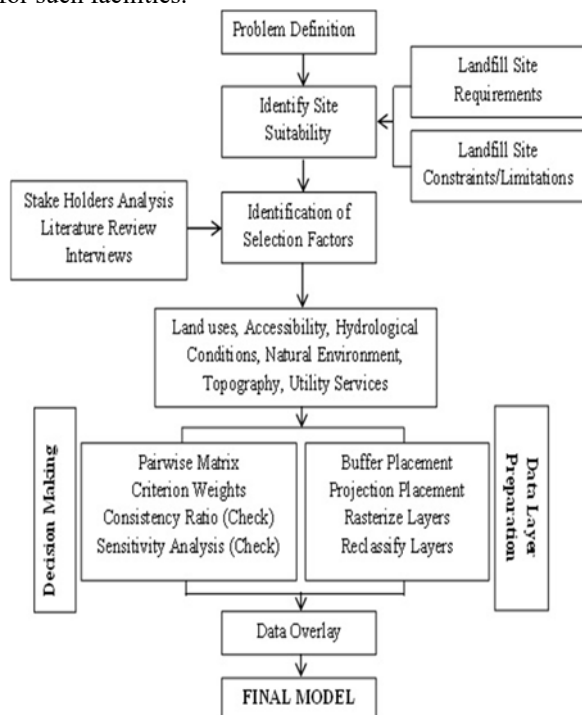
for such facilities.

Problem Definition

Identify Site Suitability

Landfill Site Requirements

Landfill Site Constraints/Limitations

Stake Holders Analysis
Literature Review
Interviews

Identification of Selection Factors

Land uses, Accessibility, Hydrological Conditions, Natural Environment, Topography, Utility Services

Decision Making

Pairwise Matrix
Criterion Weights
Consistency Ratio (Check)
Sensitivity Analysis (Check)

Buffer Placement
Projection Placement
Rasterize Layers
Reclassify Layers

Data Layer Preparation

Data Overlay

FINAL MODEL